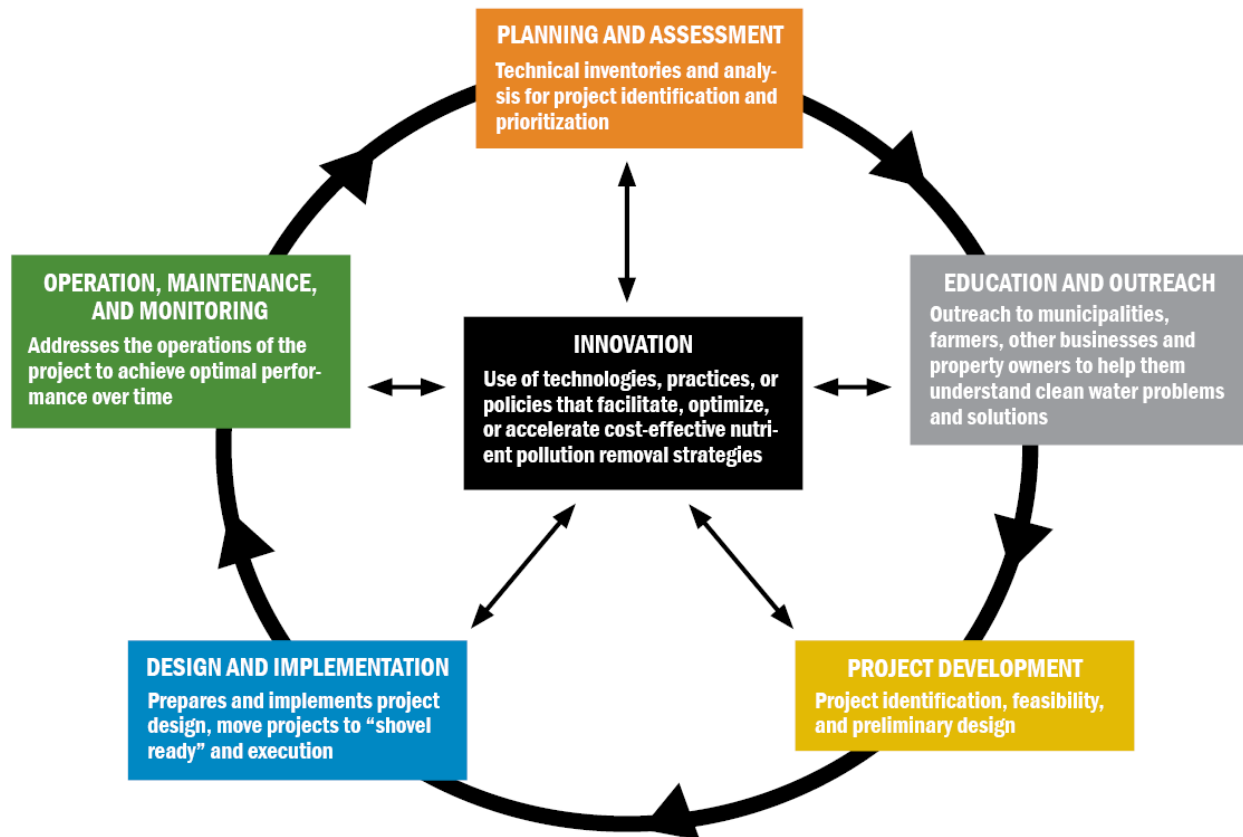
PLANNING AND ASSESSMENT
Technical inventories and analysis for project identification and prioritization

EDUCATION AND OUTREACH
Outreach to municipalities, farmers, other businesses and property owners to help them understand clean water problems and solutions

PROJECT DEVELOPMENT
Project identification, feasibility, and preliminary design

DESIGN AND IMPLEMENTATION
Prepares and implements project design, move projects to “shovel ready” and execution

OPERATION, MAINTENANCE, AND MONITORING
Addresses the operations of the project to achieve optimal performance over time

INNOVATION
Use of technologies, practices, or policies that facilitate, optimize, or accelerate cost-effective nutrient pollution removal strategies